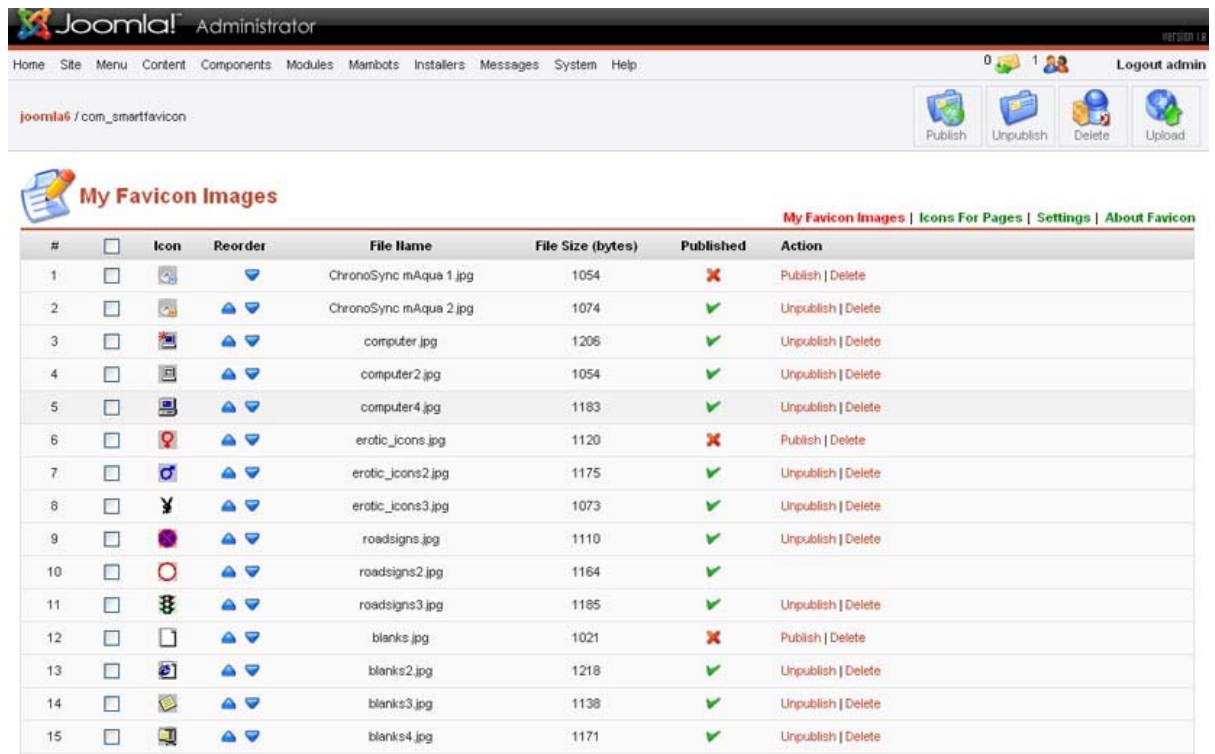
Joomla! Administrator

Version 1.0

Home Site Menu Content Components Modules Mambots Installers Messages System Help

0 1 Logout admin

joomla6 / com_smartfavicon

Publish Unpublish Delete Upload

My Favicon Images

My Favicon Images | Icons For Pages | Settings | About Favicon

| # | | Icon | Reorder | File Name | File Size (bytes) | Published | Action |
|---|---|---|---|---|---|---|---|
| 1 | | | | ChronoSync mAqua 1.jpg | 1054 | | Publish \| Delete |
| 2 | | | | ChronoSync mAqua 2.jpg | 1074 | | Unpublish \| Delete |
| 3 | | | | computer.jpg | 1206 | | Unpublish \| Delete |
| 4 | | | | computer2.jpg | 1054 | | Unpublish \| Delete |
| 5 | | | | computer4.jpg | 1183 | | Unpublish \| Delete |
| 6 | | | | erotic_icons.jpg | 1120 | | Publish \| Delete |
| 7 | | | | erotic_icons2.jpg | 1175 | | Unpublish \| Delete |
| 8 | | | | erotic_icons3.jpg | 1073 | | Unpublish \| Delete |
| 9 | | | | roadsigns.jpg | 1110 | | Unpublish \| Delete |
| 10 | | | | roadsigns2.jpg | 1164 | | |
| 11 | | | | roadsigns3.jpg | 1185 | | Unpublish \| Delete |
| 12 | | | | blanks.jpg | 1021 | | Publish \| Delete |
| 13 | | | | blanks2.jpg | 1218 | | Unpublish \| Delete |
| 14 | | | | blanks3.jpg | 1138 | | Unpublish \| Delete |
| 15 | | | | blanks4.jpg | 1171 | | Unpublish \| Delete |